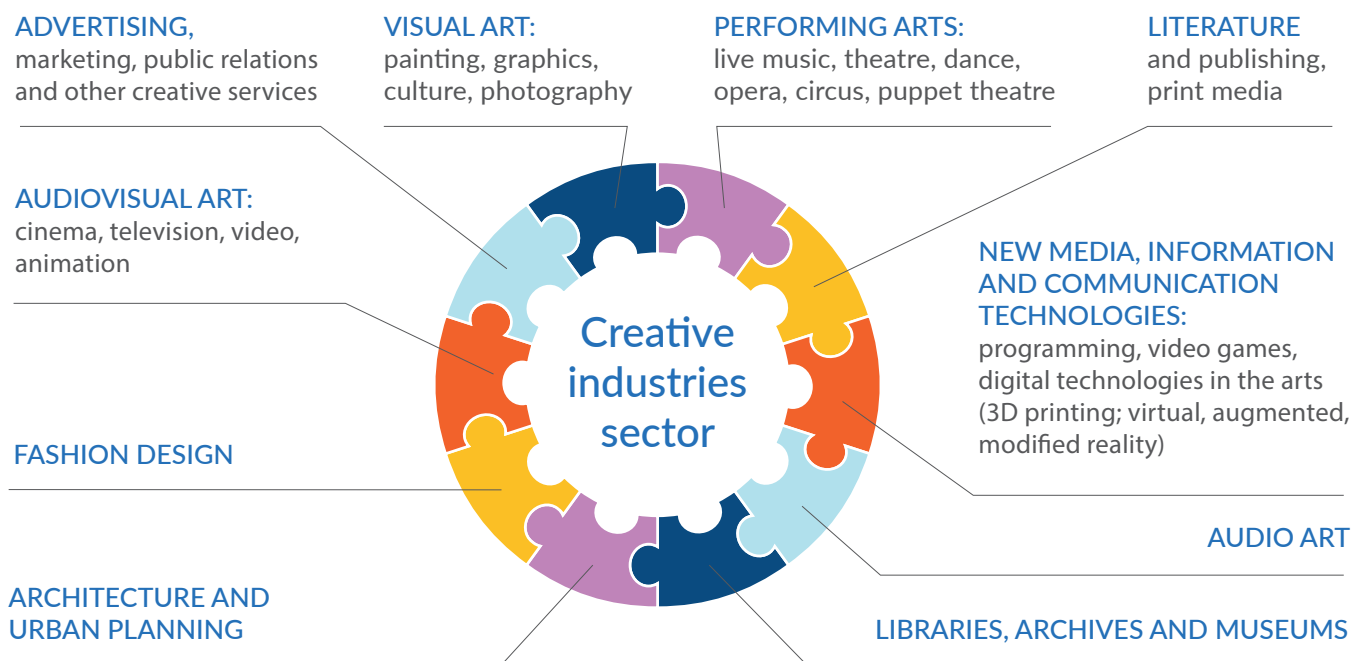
ADVERTISING,
marketing, public relations and other creative services

VISUAL ART:
painting, graphics, culture, photography

PERFORMING ARTS:
live music, theatre, dance, opera, circus, puppet theatre

LITERATURE
and publishing, print media

AUDIOVISUAL ART:
cinema, television, video, animation

NEW MEDIA, INFORMATION AND COMMUNICATION TECHNOLOGIES:
programming, video games, digital technologies in the arts (3D printing; virtual, augmented, modified reality)

Creative industries sector

FASHION DESIGN

AUDIO ART

ARCHITECTURE AND URBAN PLANNING

LIBRARIES, ARCHIVES AND MUSEUMS